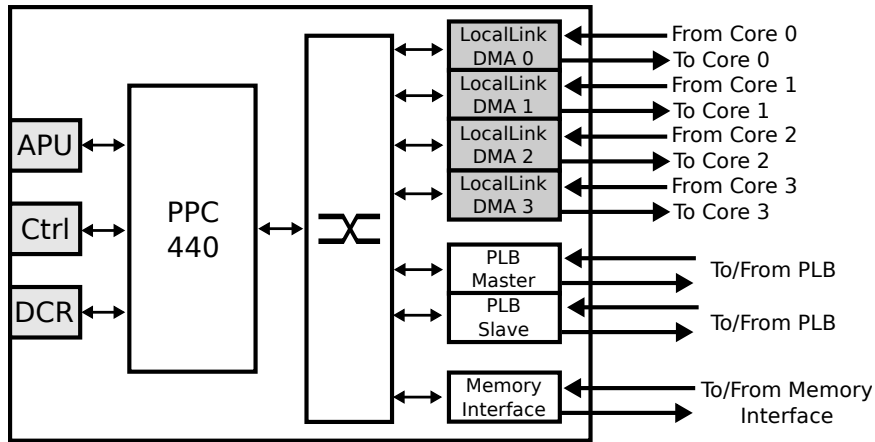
LocalLink DMA 0
From Core 0
To Core 0
LocalLink DMA 1
From Core 1
To Core 1
LocalLink DMA 2
From Core 2
To Core 2
LocalLink DMA 3
From Core 3
To Core 3

APU
Ctrl
DCR

PPC 440

PLB Master
To/From PLB
PLB Slave
To/From PLB

Memory Interface
To/From Memory Interface